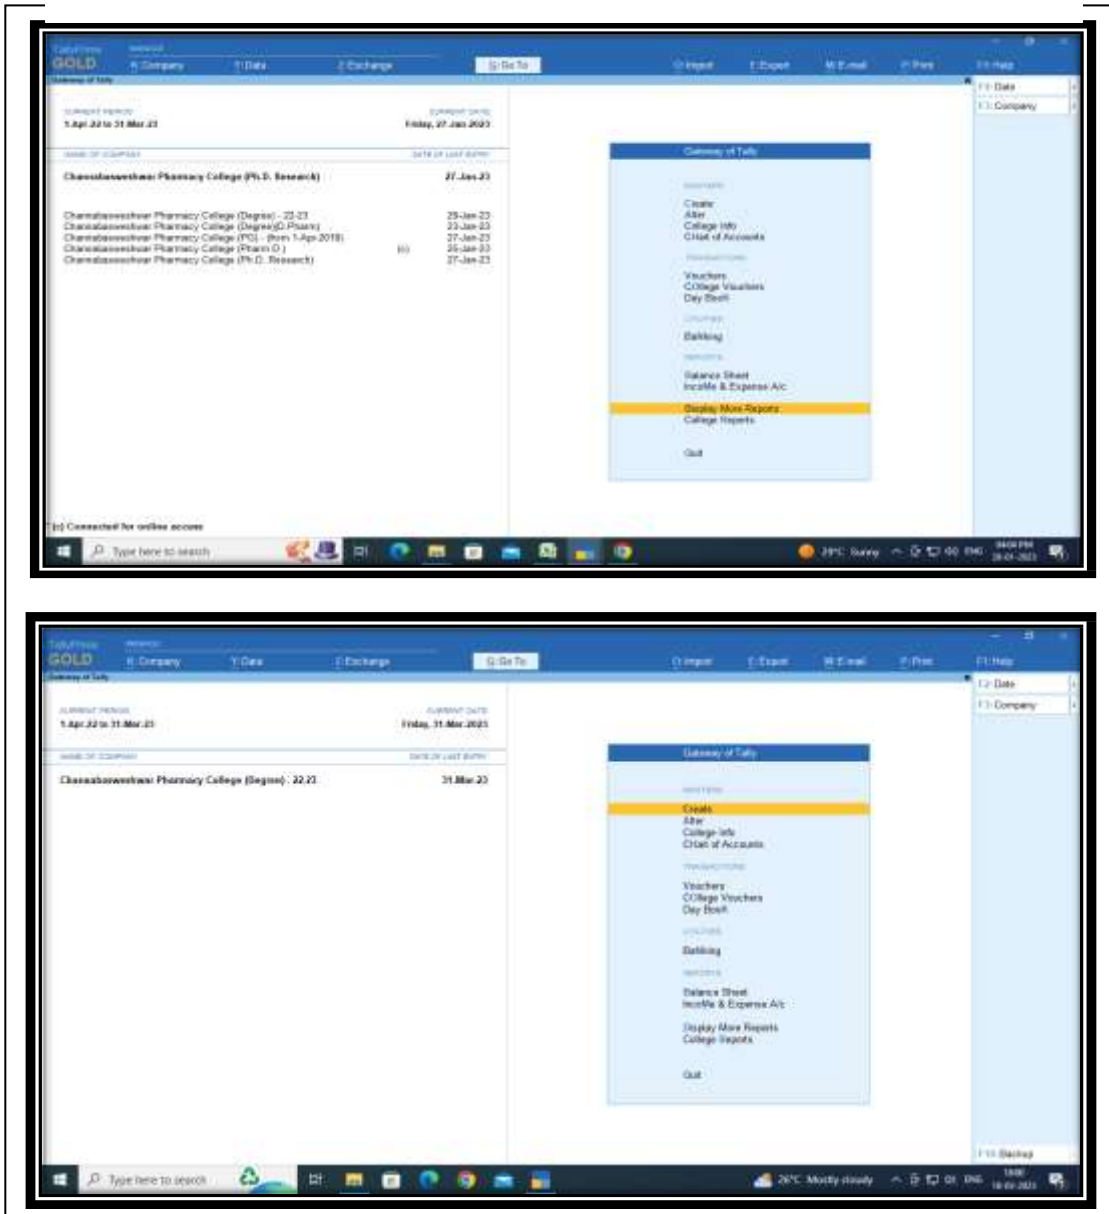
TallyPrime GOLD
K: Company Y: Data Z: Exchange G: Go To O: Import E: Export M: E-mail P: Print F1: Help
Gateway of Tally
F2: Date
F3: Company

CURRENT PERIOD
1-Apr-22 to 31-Mar-23
CURRENT DATE
Friday, 27-Jan-2023

NAME OF COMPANY DATE OF LAST ENTRY
Channabasweshwar Pharmacy College (Ph.D. Research) 27-Jan-23

Channabasweshwar Pharmacy College (Degree) - 22-23 25-Jan-23
Channabasweshwar Pharmacy College (Degree)(D.Pharm) 23-Jan-23
Channabasweshwar Pharmacy College (PG) - (from 1-Apr-2018) 27-Jan-23
Channabasweshwar Pharmacy College (Pharm.D.) (c) 25-Jan-23
Channabasweshwar Pharmacy College (Ph.D. Research) 27-Jan-23

Gateway of Tally
MASTERS
Create
Alter
College Info
Chart of Accounts
TRANSACTIONS
Vouchers
COllege Vouchers
Day Book
UTILITIES
Banking
REPORTS
Balance Sheet
Income & Expense A/c
Display More Reports
College Reports
Quit

(c) Connected for online access

Type here to search
29°C Sunny ENG 04:04 PM 28-01-2023

TallyPrime GOLD
K: Company Y: Data Z: Exchange G: Go To O: Import E: Export M: E-mail P: Print F1: Help
Gateway of Tally
F2: Date
F3: Company

CURRENT PERIOD
1-Apr-22 to 31-Mar-23
CURRENT DATE
Friday, 31-Mar-2023

NAME OF COMPANY DATE OF LAST ENTRY
Channabasweshwar Pharmacy College (Degree) - 22-23 31-Mar-23

Gateway of Tally
MASTERS
Create
Alter
College Info
Chart of Accounts
TRANSACTIONS
Vouchers
COllege Vouchers
Day Book
UTILITIES
Banking
REPORTS
Balance Sheet
Income & Expense A/c
Display More Reports
College Reports
Quit

F11: Backup

Type here to search
26°C Mostly cloudy ENG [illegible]